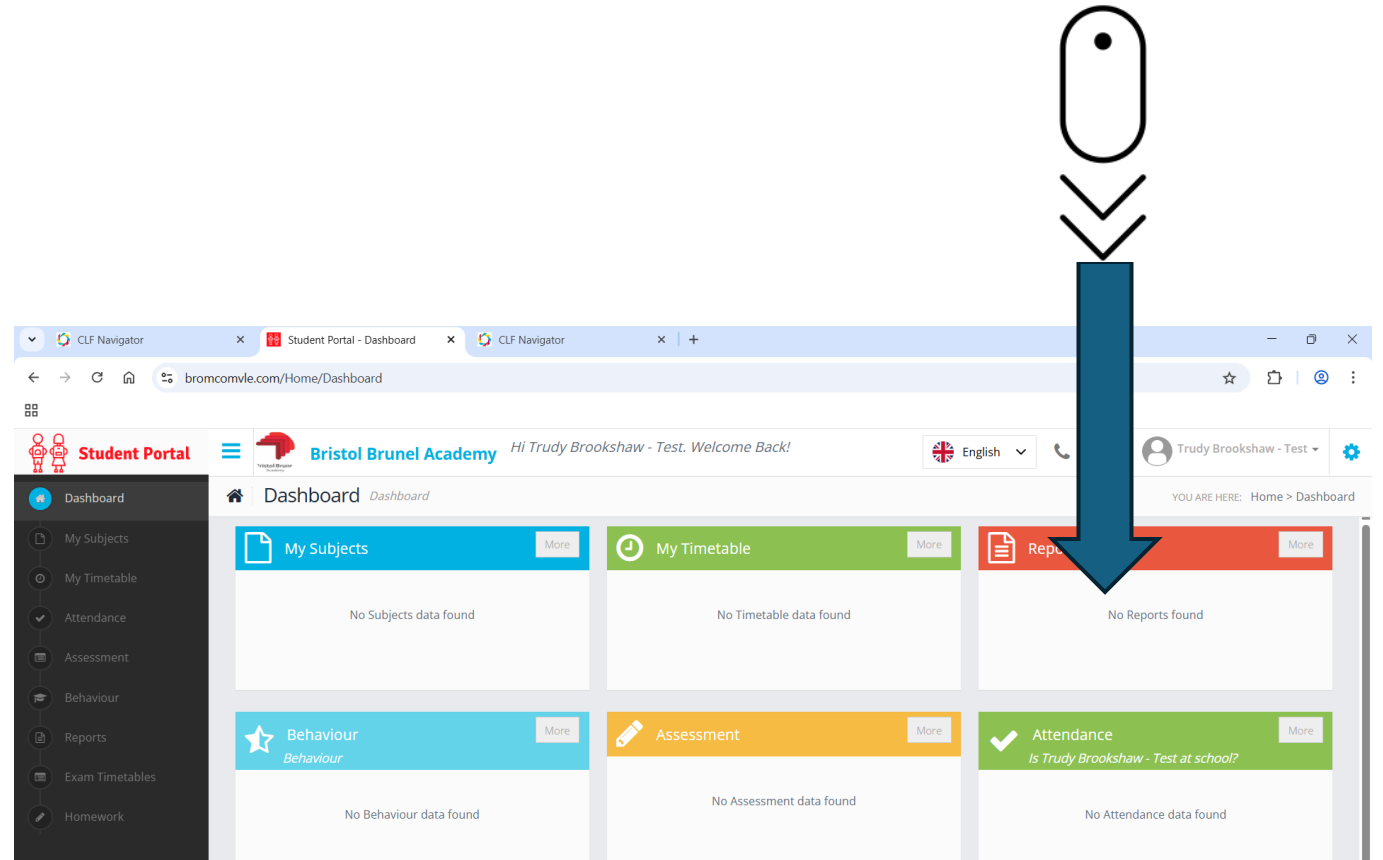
CLF Navigator
Student Portal - Dashboard
CLF Navigator
bromcomvle.com/Home/Dashboard

Student Portal
Bristol Brunel Academy
Hi Trudy Brookshaw - Test. Welcome Back!
English
Trudy Brookshaw - Test

Dashboard
My Subjects
My Timetable
Attendance
Assessment
Behaviour
Reports
Exam Timetables
Homework

Dashboard Dashboard
YOU ARE HERE: Home > Dashboard

My Subjects
More
No Subjects data found

My Timetable
More
No Timetable data found

Repo
More
No Reports found

Behaviour
Behaviour
More
No Behaviour data found

Assessment
More
No Assessment data found

Attendance
Is Trudy Brookshaw - Test at school?
More
No Attendance data found